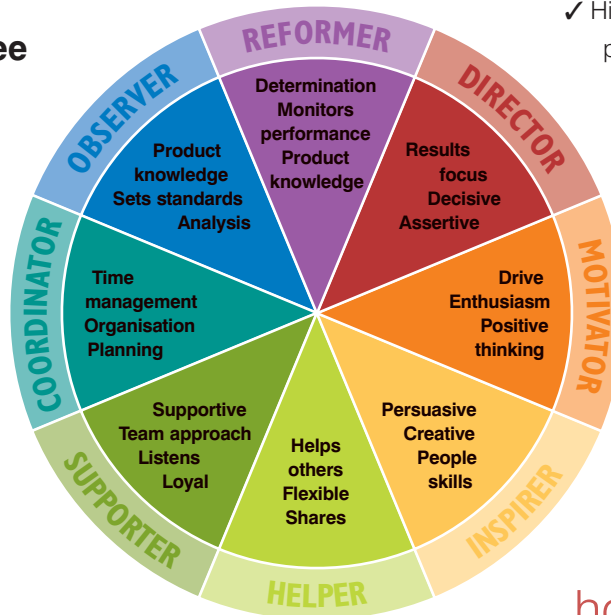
ee

✓ Hi
p

REFORMER
Determination
Monitors
performance
Product
knowledge

DIRECTOR
Results
focus
Decisive
Assertive

MOTIVATOR
Drive
Enthusiasm
Positive
thinking

INSPIRER
Persuasive
Creative
People
skills

HELPER
Helps
others
Flexible
Shares

SUPPORTER
Supportive
Team approach
Listens
Loyal

COORDINATOR
Time
management
Organisation
Planning

OBSERVER
Product
knowledge
Sets standards
Analysis

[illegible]